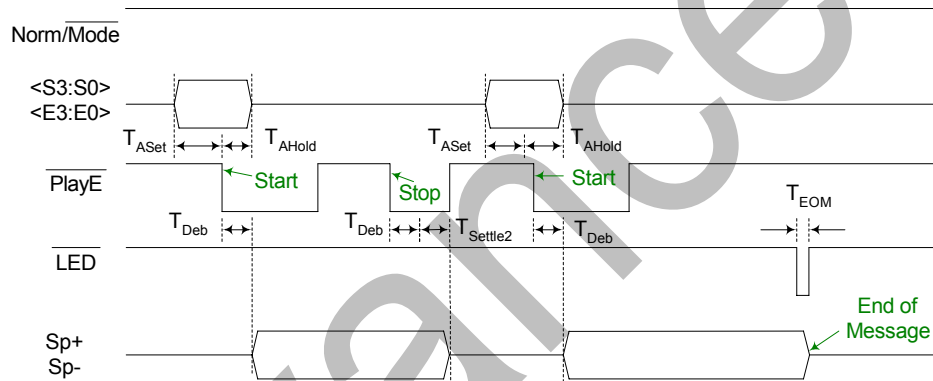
Norm/$\overline{\text{Mode}}$

<S3:S0>
<E3:E0>

$T_{ASet}$ $T_{AHold}$ $T_{ASet}$ $T_{AHold}$

$\overline{\text{PlayE}}$

Start Stop Start

$T_{Deb}$ $T_{Deb}$ $T_{Settle2}$ $T_{Deb}$ $T_{EOM}$

$\overline{\text{LED}}$

Sp+
Sp-

End of Message